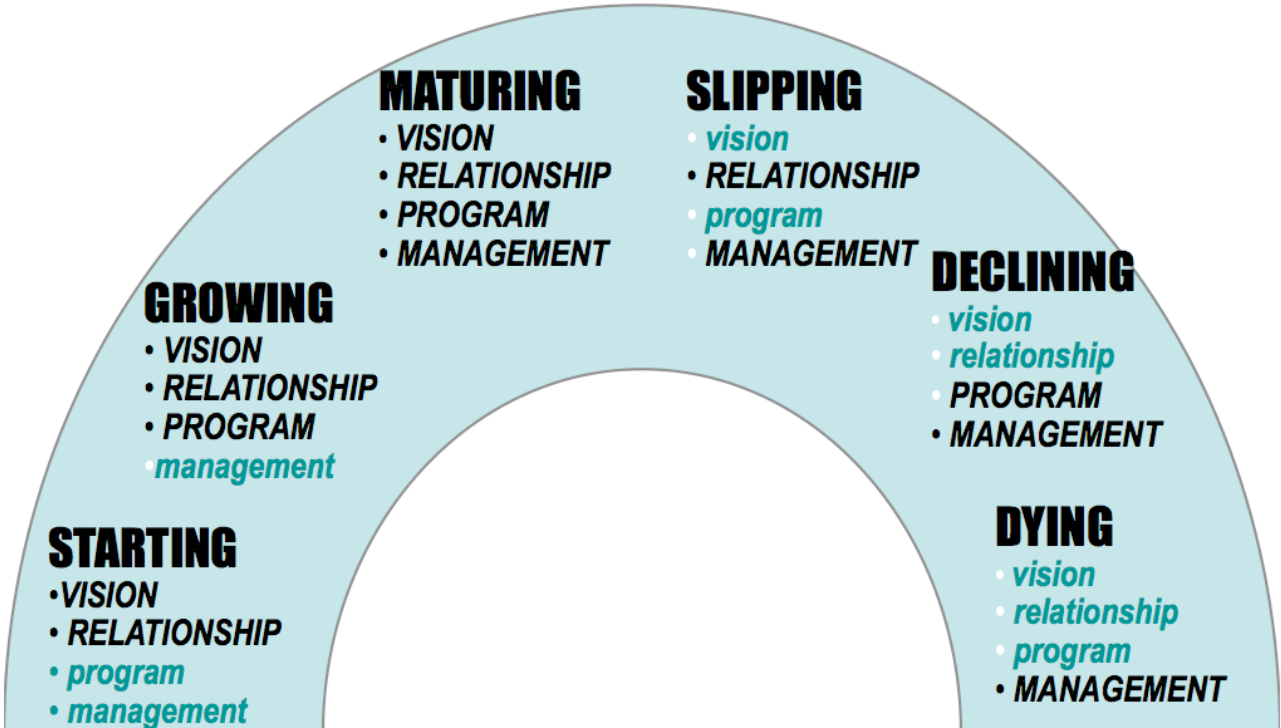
STARTING
• VISION
• RELATIONSHIP
• program
• management

GROWING
• VISION
• RELATIONSHIP
• PROGRAM
• management

MATURING
• VISION
• RELATIONSHIP
• PROGRAM
• MANAGEMENT

SLIPPING
• vision
• RELATIONSHIP
• program
• MANAGEMENT

DECLINING
• vision
• relationship
PROGRAM
• MANAGEMENT

DYING
• vision
• relationship
• program
• MANAGEMENT